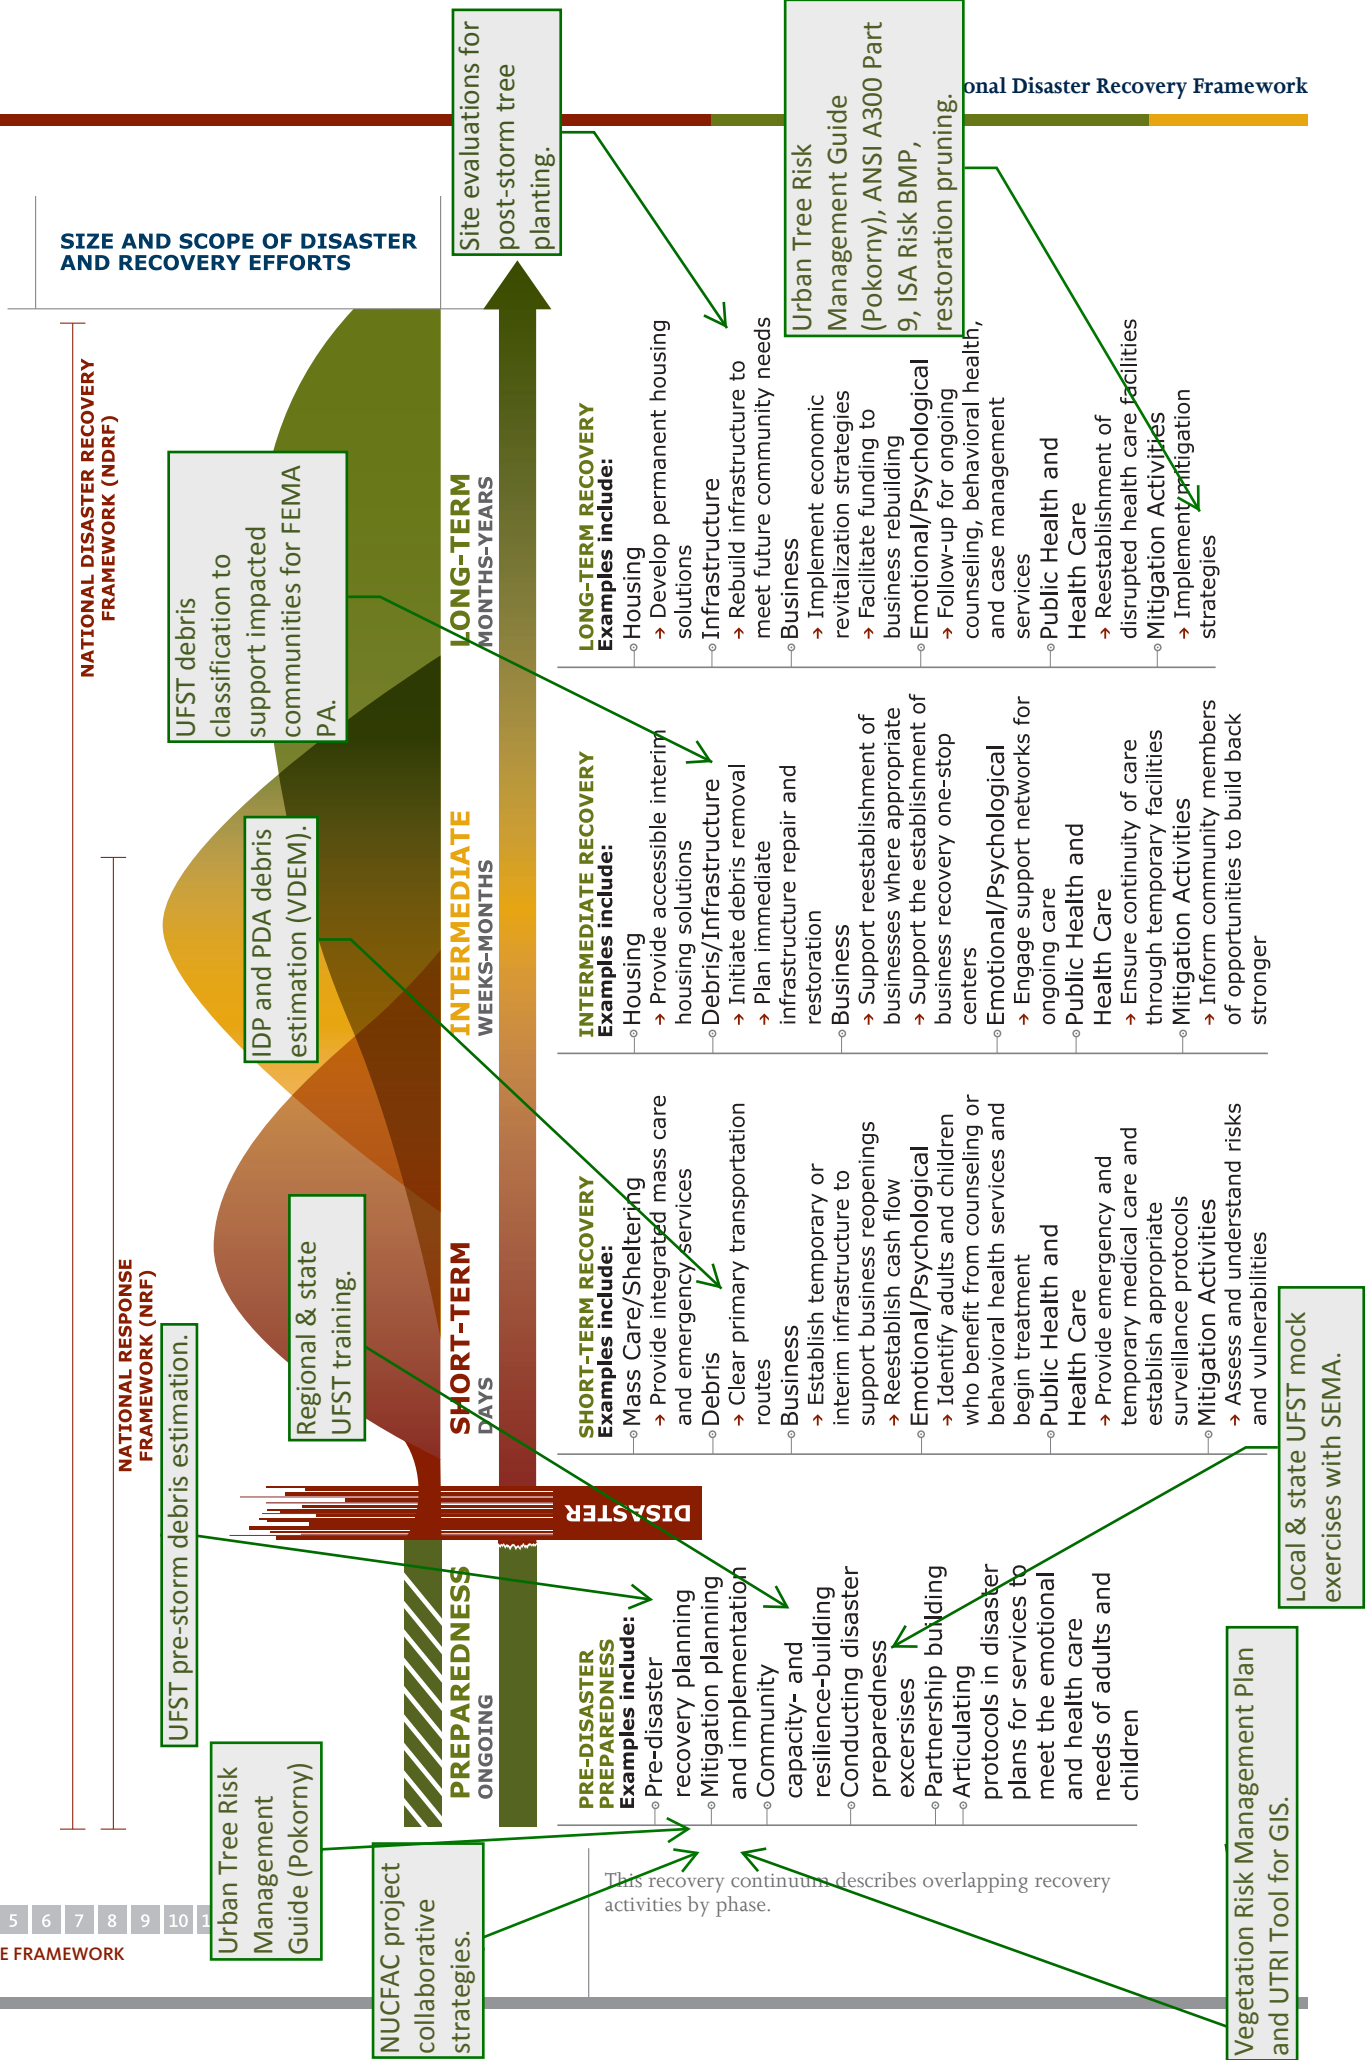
onal Disaster Recovery Framework

SIZE AND SCOPE OF DISASTER AND RECOVERY EFFORTS

NATIONAL DISASTER RECOVERY FRAMEWORK (NDRF)

NATIONAL RESPONSE FRAMEWORK (NRF)

PREPAREDNESS
ONGOING

DISASTER

SHORT-TERM
DAYS

INTERMEDIATE
WEEKS-MONTHS

LONG-TERM
MONTHS-YEARS

PRE-DISASTER PREPAREDNESS
Examples include:
Pre-disaster recovery planning
Mitigation planning and implementation
Community capacity- and resilience-building
Conducting disaster preparedness excersises
Partnership building
Articulating protocols in disaster plans for services to meet the emotional and health care needs of adults and children

SHORT-TERM RECOVERY
Examples include:
Mass Care/Sheltering
→ Provide integrated mass care and emergency services
Debris
→ Clear primary transportation routes
Business
→ Establish temporary or interim infrastructure to support business reopenings
→ Reestablish cash flow
Emotional/Psychological
→ Identify adults and children who benefit from counseling or behavioral health services and begin treatment
Public Health and Health Care
→ Provide emergency and temporary medical care and establish appropriate surveillance protocols
Mitigation Activities
→ Assess and understand risks and vulnerabilities

INTERMEDIATE RECOVERY
Examples include:
Housing
→ Provide accessible interim housing solutions
Debris/Infrastructure
→ Initiate debris removal
→ Plan immediate infrastructure repair and restoration
Business
→ Support reestablishment of businesses where appropriate
→ Support the establishment of business recovery one-stop centers
Emotional/Psychological
→ Engage support networks for ongoing care
Public Health and Health Care
→ Ensure continuity of care through temporary facilities
Mitigation Activities
→ Inform community members of opportunities to build back stronger

LONG-TERM RECOVERY
Examples include:
Housing
→ Develop permanent housing solutions
Infrastructure
→ Rebuild infrastructure to meet future community needs
Business
→ Implement economic revitalization strategies
→ Facilitate funding to business rebuilding
Emotional/Psychological
→ Follow-up for ongoing counseling, behavioral health, and case management services
Public Health and Health Care
→ Reestablishment of disrupted health care facilities
Mitigation Activities
→ Implement mitigation strategies

This recovery continuum describes overlapping recovery activities by phase.

5 6 7 8 9 10 1
E FRAMEWORK

Site evaluations for post-storm tree planting.

Urban Tree Risk Management Guide (Pokorny), ANSI A300 Part 9, ISA Risk BMP, restoration pruning.

UFST debris classification to support impacted communities for FEMA PA.

IDP and PDA debris estimation (VDEM).

Regional & state UFST training.

UFST pre-storm debris estimation.

Urban Tree Risk Management Guide (Pokorny)

NUCFAC project collaborative strategies.

Local & state UFST mock exercises with SEMA.

Vegetation Risk Management Plan and UTRI Tool for GIS.